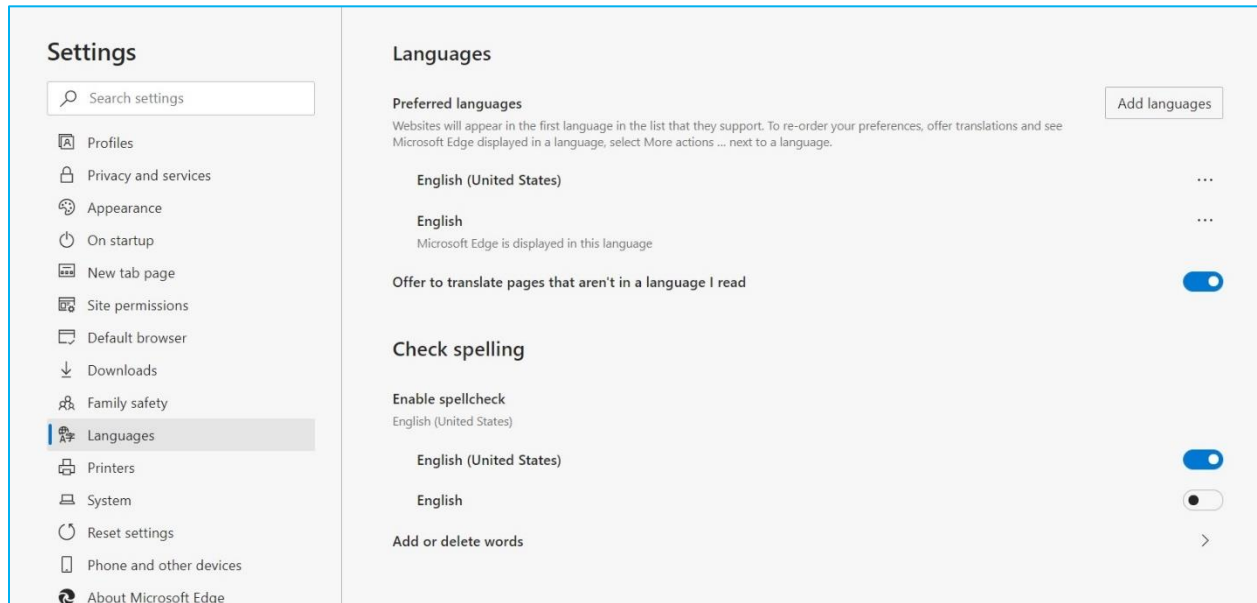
Settings

Search settings

Profiles
Privacy and services
Appearance
On startup
New tab page
Site permissions
Default browser
Downloads
Family safety
Languages
Printers
System
Reset settings
Phone and other devices
About Microsoft Edge

Languages

Preferred languages

Add languages

Websites will appear in the first language in the list that they support. To re-order your preferences, offer translations and see Microsoft Edge displayed in a language, select More actions ... next to a language.

English (United States)

English
Microsoft Edge is displayed in this language

Offer to translate pages that aren't in a language I read

Check spelling

Enable spellcheck
English (United States)

English (United States)

English

Add or delete words